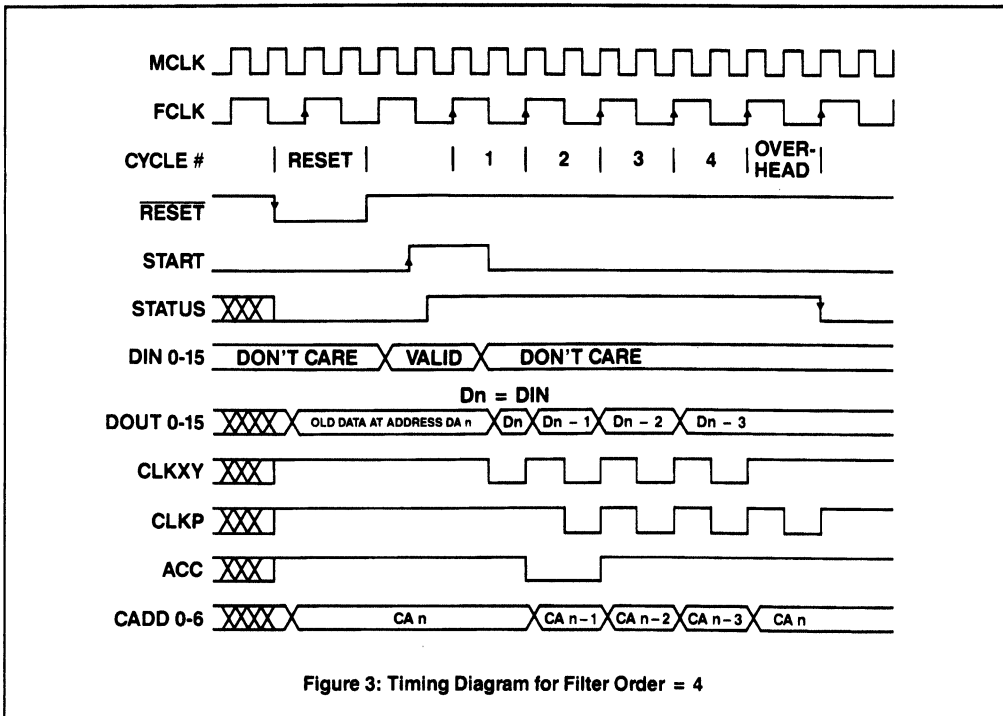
MCLK

FCLK

CYCLE # RESET 1 2 3 4 OVER-HEAD

$\overline{\text{RESET}}$

START

STATUS

DIN 0-15 DON'T CARE VALID DON'T CARE

Dn = DIN

DOUT 0-15 OLD DATA AT ADDRESS DA n Dn Dn − 1 Dn − 2 Dn − 3

CLKXY

CLKP

ACC

CADD 0-6 CA n CA n−1 CA n−2 CA n−3 CA n

Figure 3: Timing Diagram for Filter Order = 4